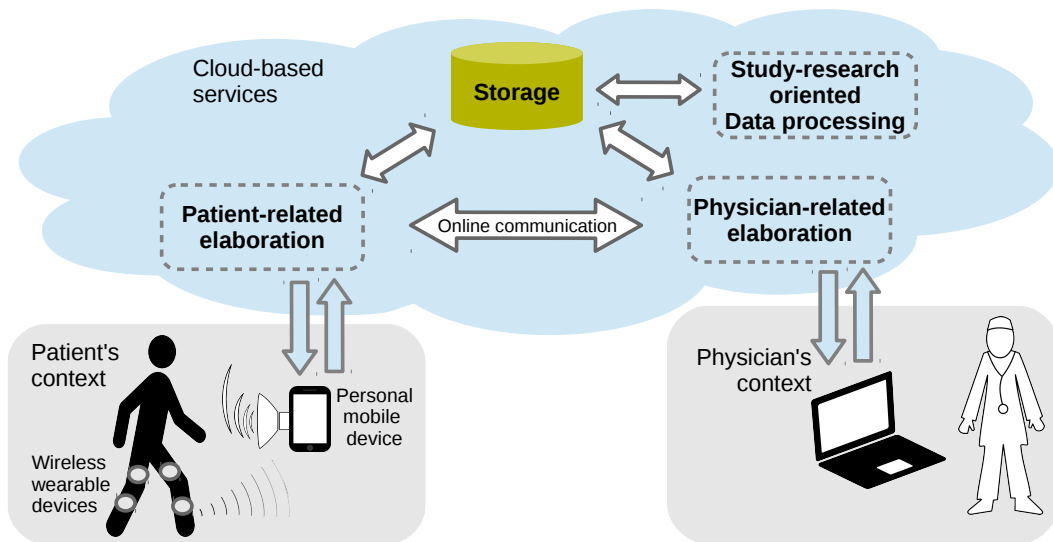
Cloud-based services

Storage

Study-research oriented Data processing

Patient-related elaboration

Online communication

Physician-related elaboration

Patient's context

Personal mobile device

Wireless wearable devices

Physician's context